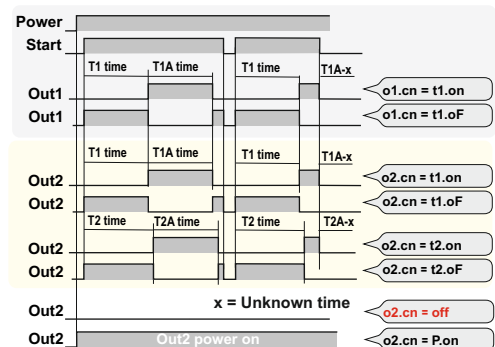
Power
Start
T1 time
T1A time
T1 time
T1A-x
Out1
o1.cn = t1.on
Out1
o1.cn = t1.oF
T1 time
T1A time
T1 time
T1A-x
Out2
o2.cn = t1.on
Out2
o2.cn = t1.oF
T2 time
T2A time
T2 time
T2A-x
Out2
o2.cn = t2.on
Out2
o2.cn = t2.oF
Out2
x = Unknown time
o2.cn = off
Out2
Out2 power on
o2.cn = P.on